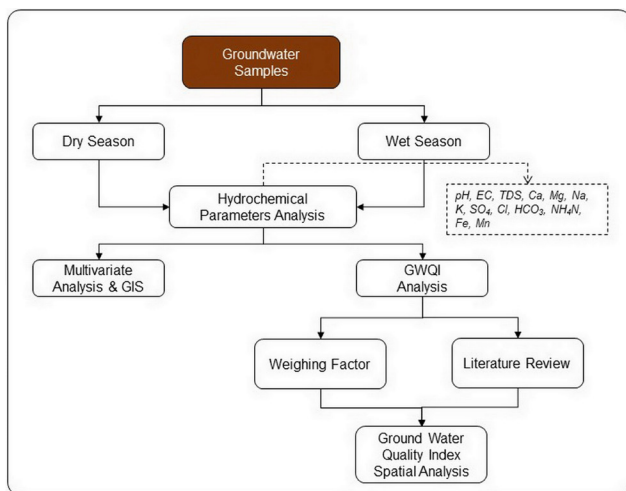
Groundwater Samples

Dry Season

Wet Season

Hydrochemical Parameters Analysis

pH, EC, TDS, Ca, Mg, Na, K, $SO_4$, Cl, $HCO_3$, $NH_4N$, Fe, Mn

Multivariate Analysis & GIS

GWQI Analysis

Weighing Factor

Literature Review

Ground Water Quality Index Spatial Analysis